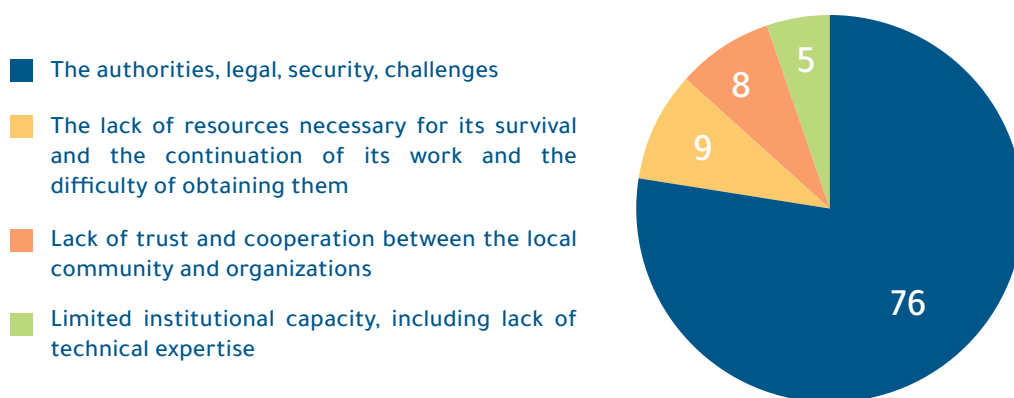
The authorities, legal, security, challenges

The lack of resources necessary for its survival and the continuation of its work and the difficulty of obtaining them

Lack of trust and cooperation between the local community and organizations

Limited institutional capacity, including lack of technical expertise

5
8
9
76